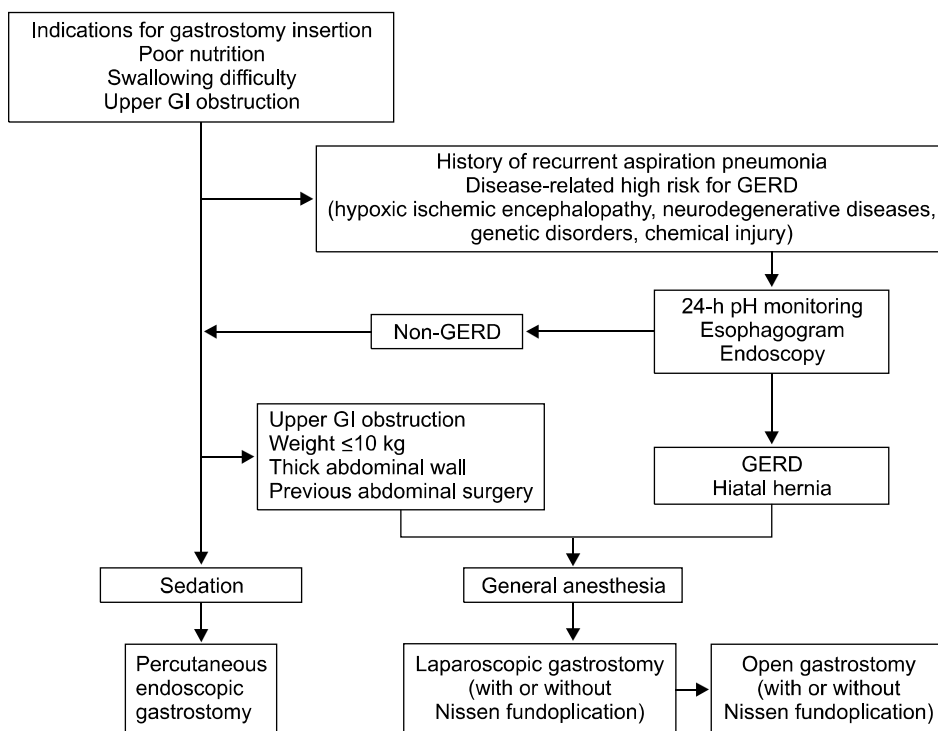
Indications for gastrostomy insertion
Poor nutrition
Swallowing difficulty
Upper GI obstruction

History of recurrent aspiration pneumonia
Disease-related high risk for GERD
(hypoxic ischemic encephalopathy, neurodegenerative diseases, genetic disorders, chemical injury)

24-h pH monitoring
Esophagogram
Endoscopy

Non-GERD

Upper GI obstruction
Weight ≤10 kg
Thick abdominal wall
Previous abdominal surgery

GERD
Hiatal hernia

Sedation

General anesthesia

Percutaneous endoscopic gastrostomy

Laparoscopic gastrostomy (with or without Nissen fundoplication)

Open gastrostomy (with or without Nissen fundoplication)